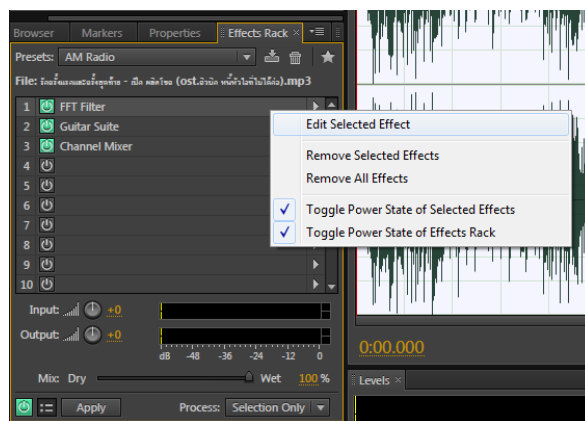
Browser Markers Properties Effects Rack ×

Presets: AM Radio

File: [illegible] (ost.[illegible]).mp3

1 FFT Filter
2 Guitar Suite
3 Channel Mixer
4
5
6
7
8
9
10

Edit Selected Effect
Remove Selected Effects
Remove All Effects
✓ Toggle Power State of Selected Effects
✓ Toggle Power State of Effects Rack

Input: +0
Output: +0

dB -48 -36 -24 -12 0

Mix: Dry Wet 100 %

Apply Process: Selection Only

0:00.000

Levels ×